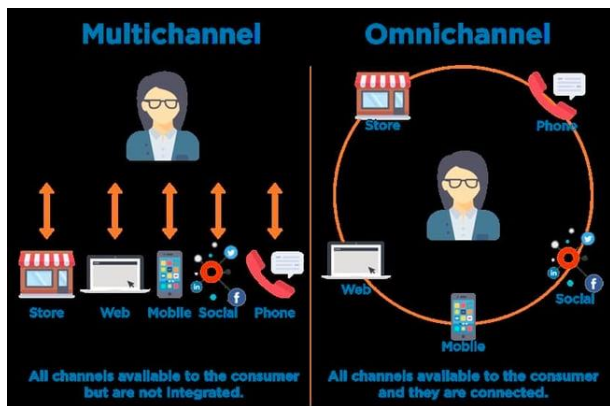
Multichannel

Store Web Mobile Social Phone

All channels available to the consumer but are not integrated.

Omnichannel

Store Phone Web Social Mobile

All channels available to the consumer and they are connected.